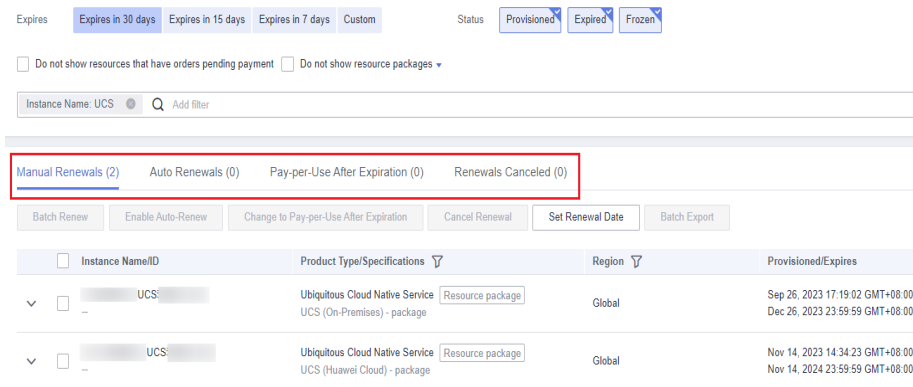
Expires | Expires in 30 days | Expires in 15 days | Expires in 7 days | Custom | Status | Provisioned | Expired | Frozen

Do not show resources that have orders pending payment | Do not show resource packages

Instance Name: UCS | Add filter

Manual Renewals (2) | Auto Renewals (0) | Pay-per-Use After Expiration (0) | Renewals Canceled (0)

Batch Renew | Enable Auto-Renew | Change to Pay-per-Use After Expiration | Cancel Renewal | Set Renewal Date | Batch Export

| Instance Name/ID | Product Type/Specifications | Region | Provisioned/Expires |
|---|---|---|---|
| UCS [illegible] -- | Ubiquitous Cloud Native Service Resource package UCS (On-Premises) - package | Global | Sep 26, 2023 17:19:02 GMT+08:00 Dec 26, 2023 23:59:59 GMT+08:00 |
| UCS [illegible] -- | Ubiquitous Cloud Native Service Resource package UCS (Huawei Cloud) - package | Global | Nov 14, 2023 14:34:23 GMT+08:00 Nov 14, 2024 23:59:59 GMT+08:00 |